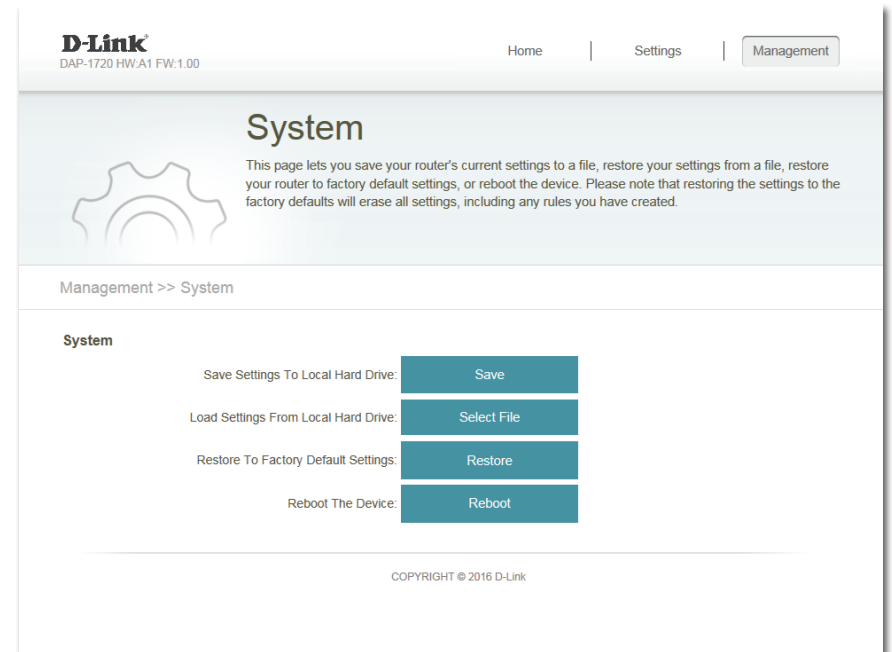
D-Link®
DAP-1720 HW:A1 FW:1.00

Home | Settings | Management

System

This page lets you save your router's current settings to a file, restore your settings from a file, restore your router to factory default settings, or reboot the device. Please note that restoring the settings to the factory defaults will erase all settings, including any rules you have created.

Management >> System

System

Save Settings To Local Hard Drive: Save

Load Settings From Local Hard Drive: Select File

Restore To Factory Default Settings: Restore

Reboot The Device: Reboot

COPYRIGHT © 2016 D-Link